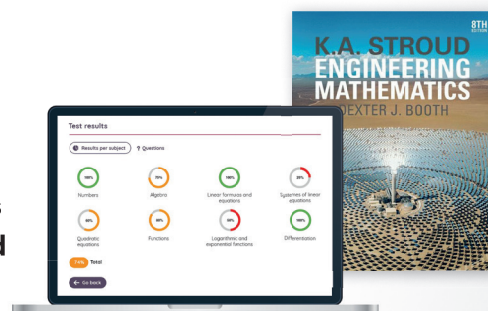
8TH EDITION
K.A. STROUD
ENGINEERING MATHEMATICS
DEXTER J. BOOTH

Test results

Results per subject
Questions

100%
Numbers

75%
Algebra

100%
Linear formulae and equations

25%
Systems of linear equations

80%
Quadratic equations

80%
Functions

50%
Logarithmic and exponential functions

100%
Differentiation

74%
Total

Go back